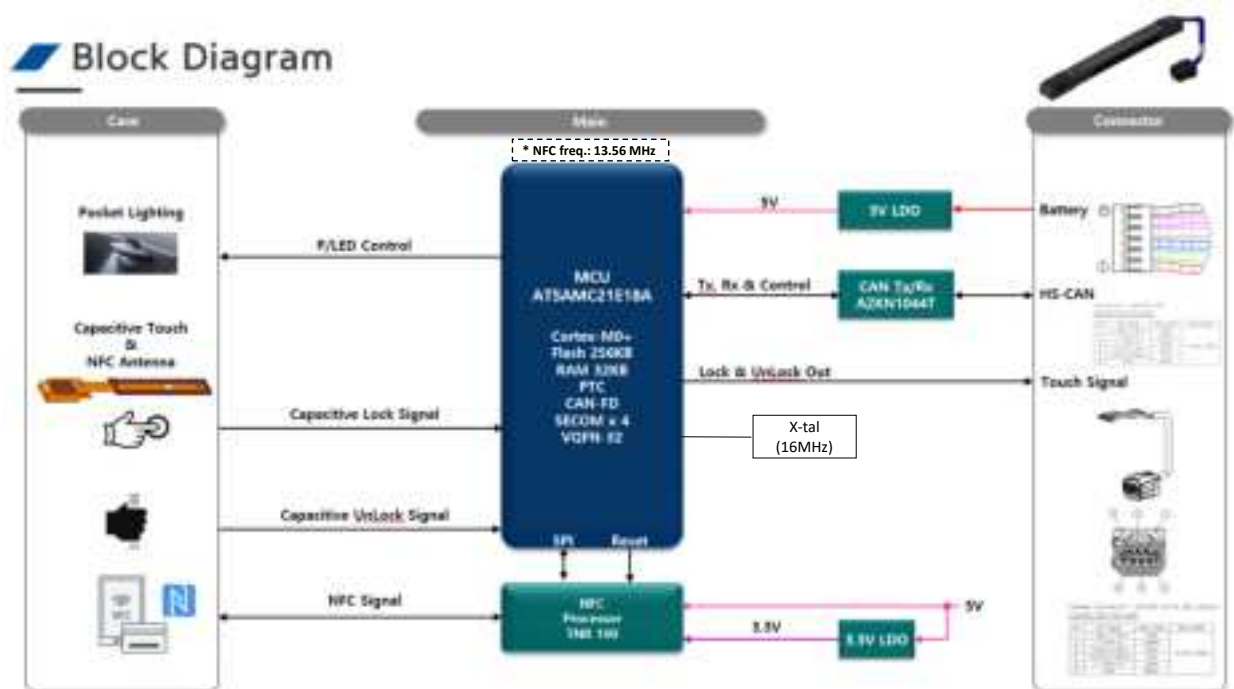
Block Diagram

Case

Main

Connector

* NFC freq.: 13.56 MHz

Pocket Lighting

P/LED Control

Capacitive Touch & NFC Antenna

Capacitive Lock Signal

Capacitive UnLock Signal

NFC Signal

MCU
ATSAMC21E18A

Cortex-M0+
Flash 256KB
RAM 32KB
PTC
CAN-FD
SECOM x 4
VQFN-32

SPI

Reset

5V

Tx, Rx & Control

Lock & UnLock Out

X-tal
(16MHz)

5V LDO

CAN Tx/Rx
A2KN1044T

Battery

HS-CAN

Touch Signal

NFC
Processor
TMR 100

5V

3.3V

3.3V LDO